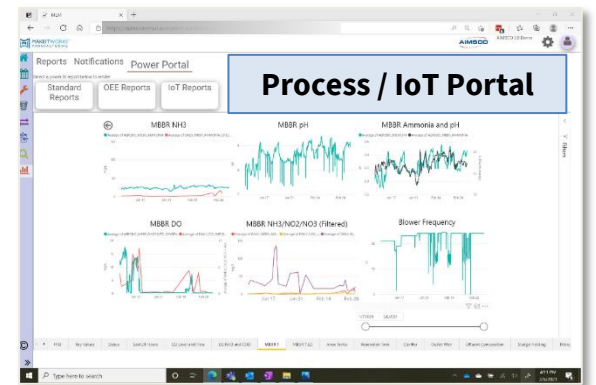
Reports Notifications Power Portal

Process / IoT Portal

Standard Reports

OEE Reports

IoT Reports

MBBR NH3

MBBR pH

MBBR Ammonia and pH

MBBR DO

MBBR NH3/NO2/NO3 (Filtered)

Blower Frequency

Filters

MBBR1

Type here to search